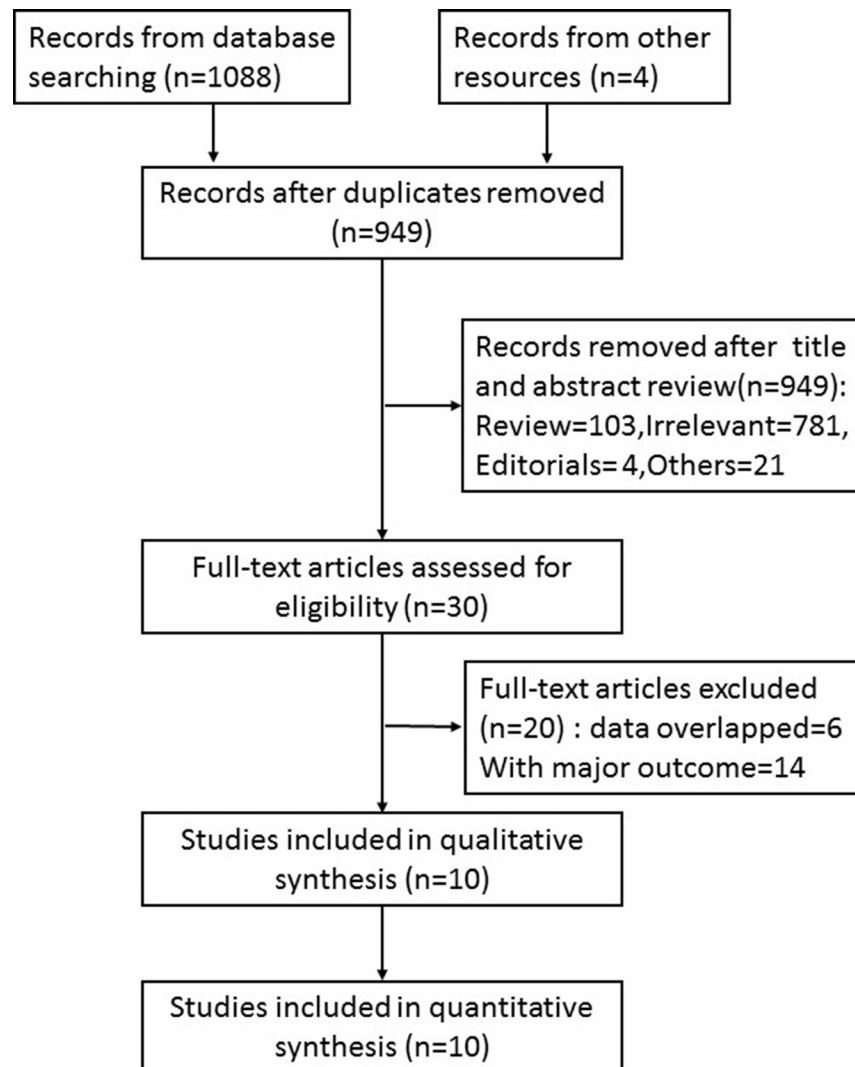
Records from database searching (n=1088)

Records from other resources (n=4)

Records after duplicates removed (n=949)

Records removed after title and abstract review(n=949): Review=103,Irrelevant=781, Editorials= 4,Others=21

Full-text articles assessed for eligibility (n=30)

Full-text articles excluded (n=20) : data overlapped=6 With major outcome=14

Studies included in qualitative synthesis (n=10)

Studies included in quantitative synthesis (n=10)